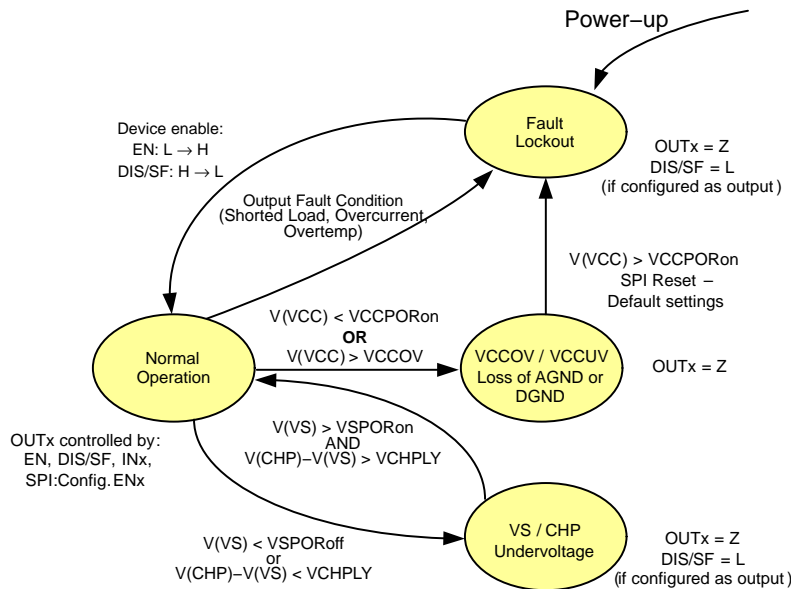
Power−up

Fault Lockout

OUTx = Z
DIS/SF = L
(if configured as output)

Device enable:
EN: L → H
DIS/SF: H → L

Output Fault Condition
(Shorted Load, Overcurrent, Overtemp)

V(VCC) > VCCPORon
SPI Reset −
Default settings

V(VCC) < VCCPORon
OR
V(VCC) > VCCOV

Normal Operation

VCCOV / VCCUV
Loss of AGND or DGND

OUTx = Z

V(VS) > VSPORon
AND
V(CHP)−V(VS) > VCHPLY

OUTx controlled by:
EN, DIS/SF, INx,
SPI:Config.ENx

VS / CHP
Undervoltage

V(VS) < VSPORoff
or
V(CHP)−V(VS) < VCHPLY

OUTx = Z
DIS/SF = L
(if configured as output)